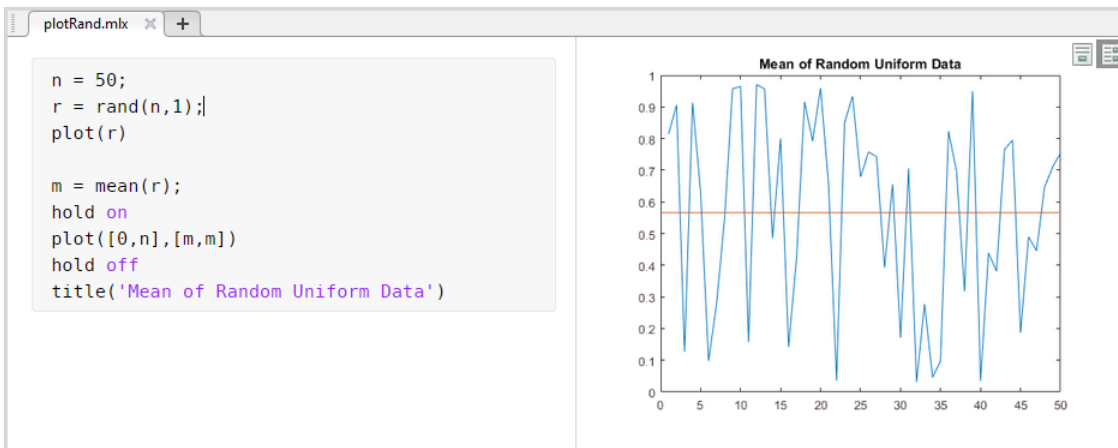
plotRand.mlx × +

n = 50;
r = rand(n,1);
plot(r)

m = mean(r);
hold on
plot([0,n],[m,m])
hold off
title('Mean of Random Uniform Data')

Mean of Random Uniform Data

1
0.9
0.8
0.7
0.6
0.5
0.4
0.3
0.2
0.1
0

0 5 10 15 20 25 30 35 40 45 50